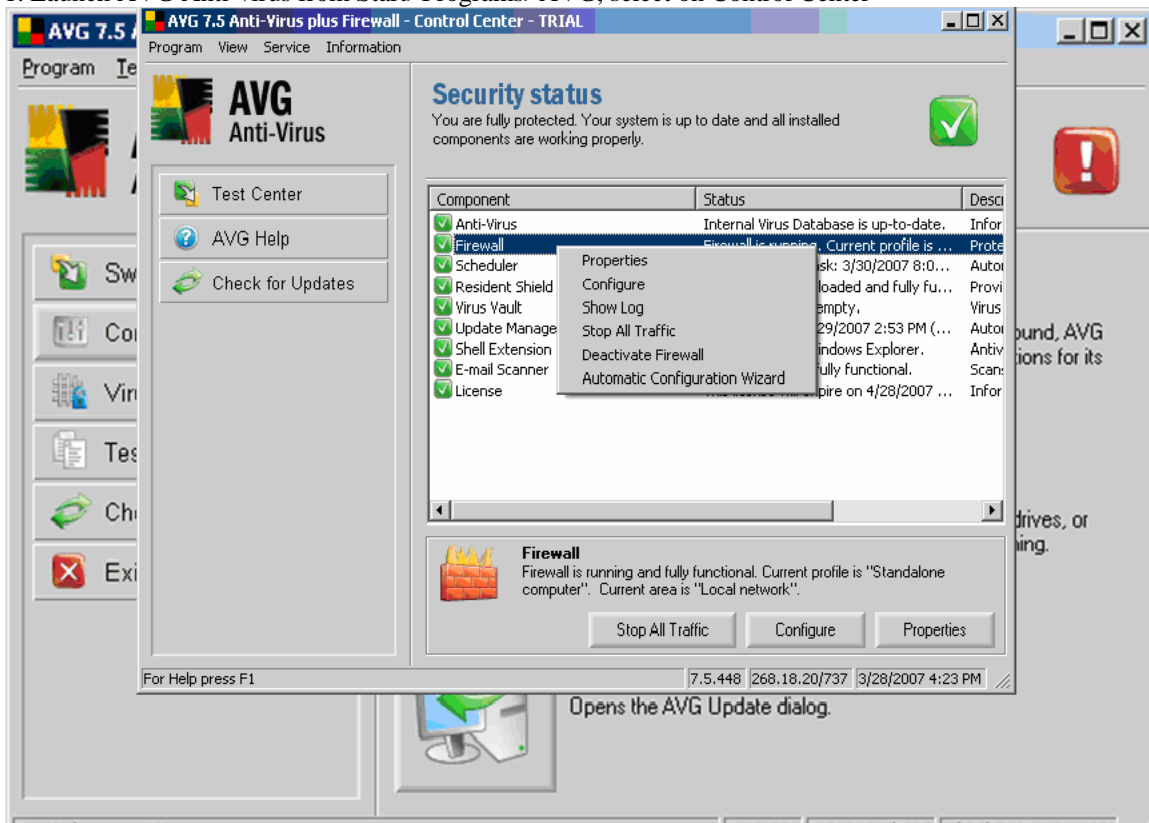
AVG 7.5
Program Te
Sw
Co
Vir
Tes
Ch
Exi

AVG 7.5 Anti-Virus plus Firewall - Control Center - TRIAL
Program View Service Information
AVG Anti-Virus
Test Center
AVG Help
Check for Updates

Security status
You are fully protected. Your system is up to date and all installed components are working properly.

| Component | Status | Descr |
|---|---|---|
| Anti-Virus | Internal Virus Database is up-to-date. | Infor |
| Firewall | Firewall is running. Current profile is ... | Prote |
| Scheduler | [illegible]sk: 3/30/2007 8:0... | Autor |
| Resident Shield | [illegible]loaded and fully fu... | Provi |
| Virus Vault | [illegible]empty. | Virus |
| Update Manage | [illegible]29/2007 2:53 PM (... | Autor |
| Shell Extension | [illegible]indows Explorer. | Antiv |
| E-mail Scanner | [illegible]fully functional. | Scan |
| License | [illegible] expire on 4/28/2007 ... | Infor |

Properties
Configure
Show Log
Stop All Traffic
Deactivate Firewall
Automatic Configuration Wizard

Firewall
Firewall is running and fully functional. Current profile is "Standalone computer". Current area is "Local network".
Stop All Traffic
Configure
Properties

For Help press F1
7.5.448
268.18.20/737
3/28/2007 4:23 PM

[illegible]ound, AVG
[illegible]ions for its
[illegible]drives, or
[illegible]ing.
Opens the AVG Update dialog.